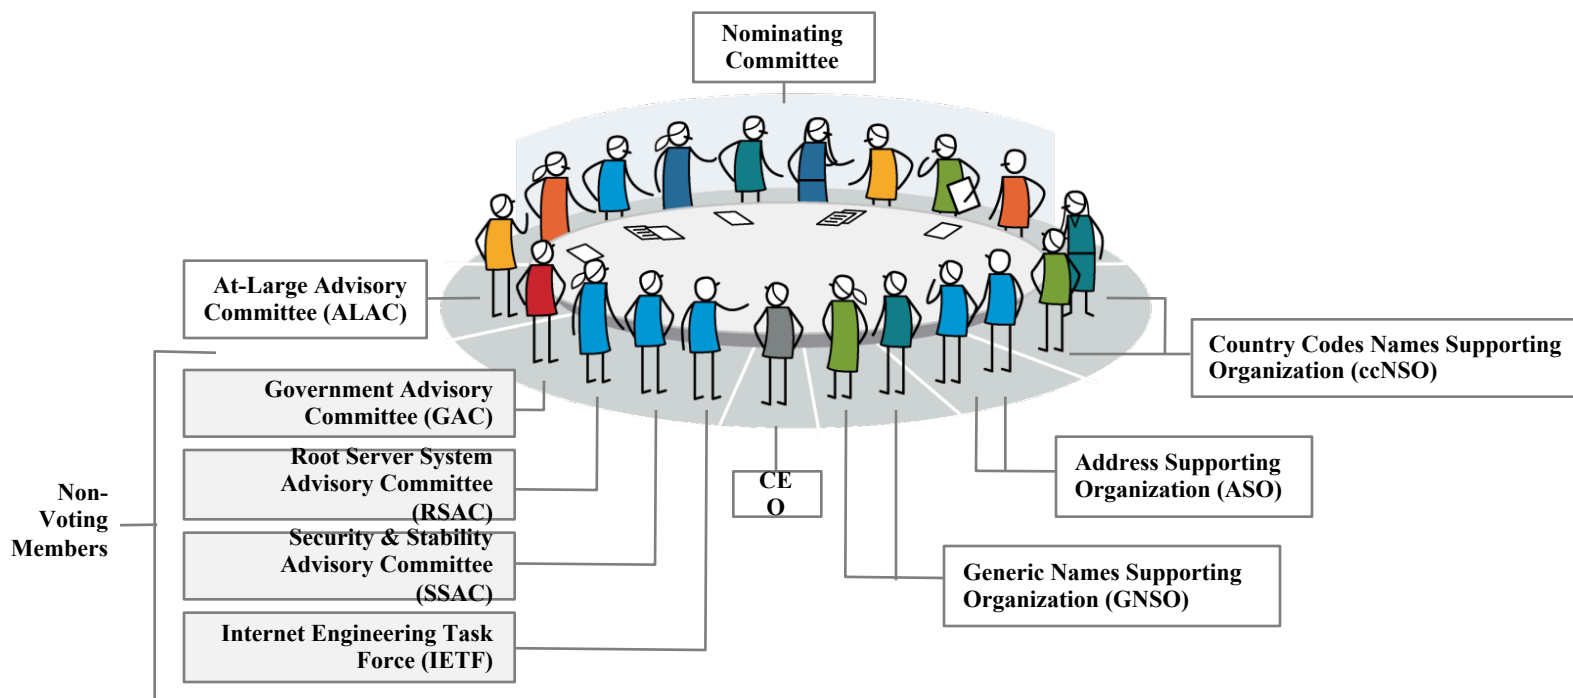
Nominating Committee

At-Large Advisory Committee (ALAC)

Country Codes Names Supporting Organization (ccNSO)

Non-Voting Members

Government Advisory Committee (GAC)

Root Server System Advisory Committee (RSAC)

Security & Stability Advisory Committee (SSAC)

Internet Engineering Task Force (IETF)

CE O

Address Supporting Organization (ASO)

Generic Names Supporting Organization (GNSO)